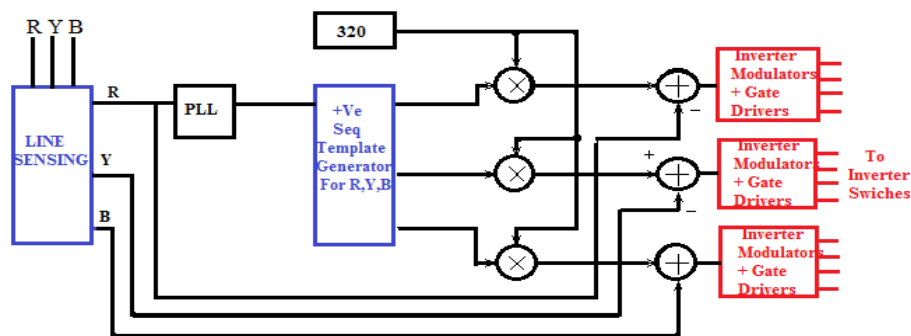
R Y B

LINE SENSING

R

Y

B

PLL

320

+Ve Seq Template Generator For R,Y,B

+

−

+

−

Inverter Modulators + Gate Drivers

Inverter Modulators + Gate Drivers

Inverter Modulators + Gate Drivers

To Inverter Swiches